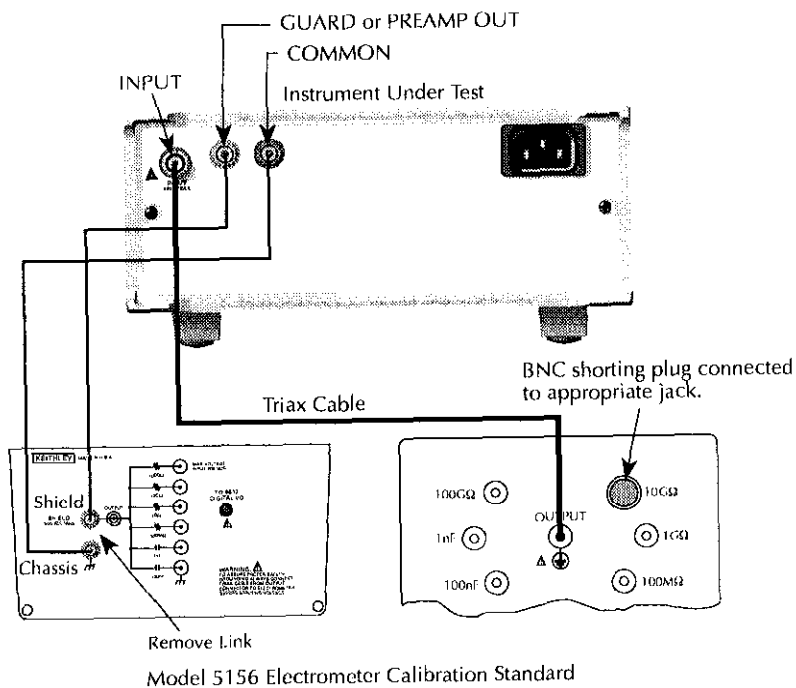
GUARD or PREAMP OUT
COMMON
INPUT
Instrument Under Test

BNC shorting plug connected to appropriate jack.

Triax Cable

KEITHLEY
Shield
Chassis
OUTPUT
Remove Link

100GΩ
1nF
100nF
OUTPUT
10GΩ
1GΩ
100MΩ

Model 5156 Electrometer Calibration Standard